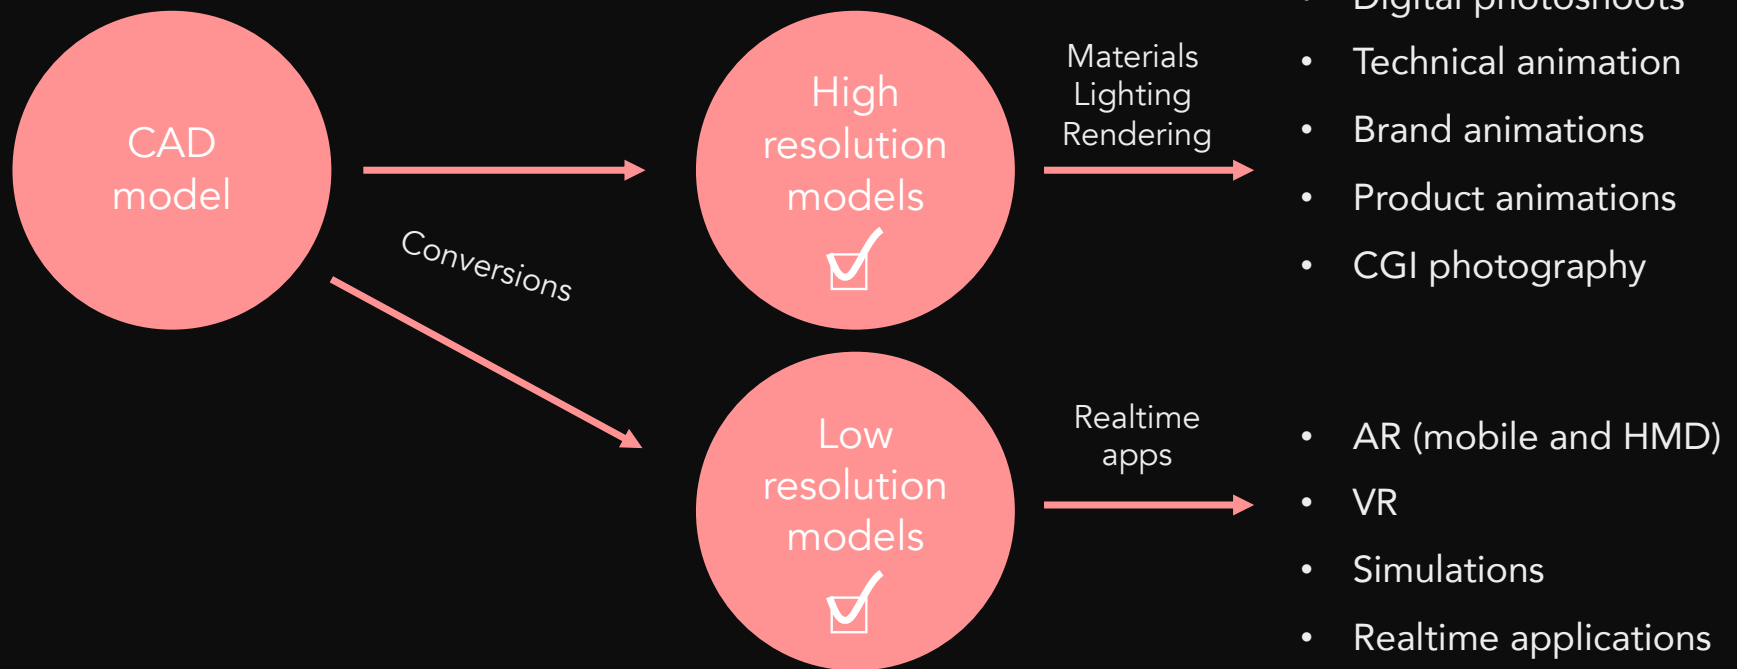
CAD model

Conversions

High resolution models

Low resolution models

Materials
Lighting
Rendering

Realtime apps

• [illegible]
• Technical animation
• Brand animations
• Product animations
• CGI photography

• AR (mobile and HMD)
• VR
• Simulations
• Realtime applications